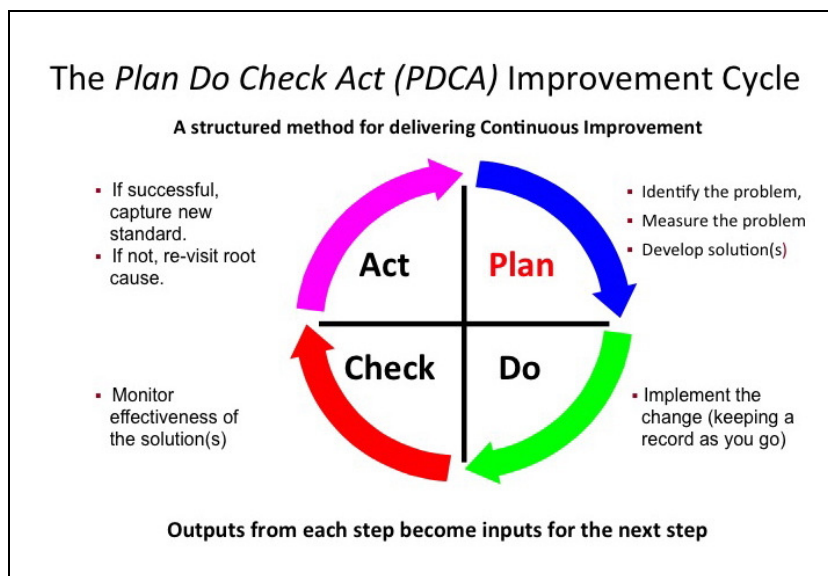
The *Plan Do Check Act (PDCA)* Improvement Cycle

**A structured method for delivering Continuous Improvement**

- If successful, capture new standard.
- If not, re-visit root cause.

Act

Plan

- Identify the problem,
- Measure the problem
- Develop solution(s)

Check

Do

- Monitor effectiveness of the solution(s)

- Implement the change (keeping a record as you go)

**Outputs from each step become inputs for the next step**